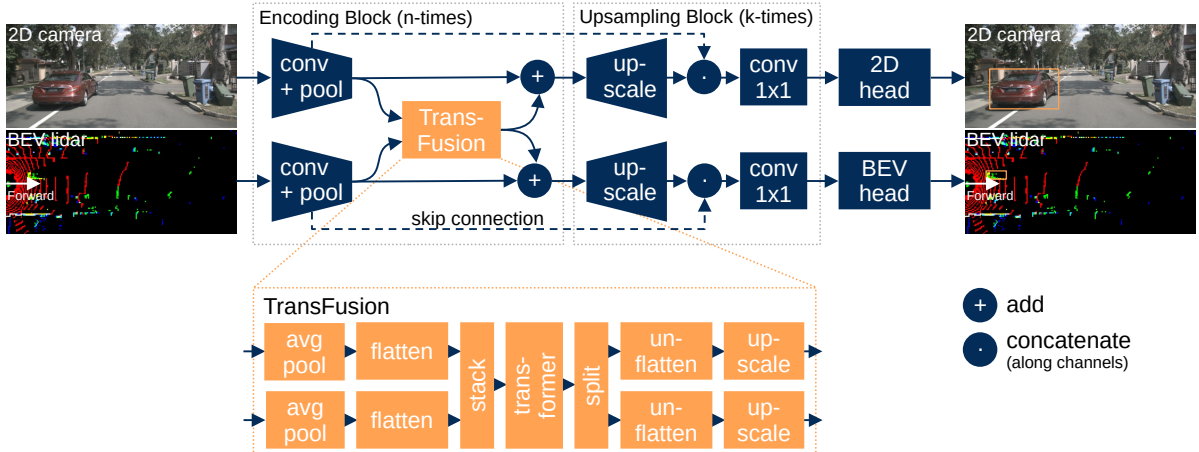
2D camera

BEV lidar

Forward

Encoding Block (n-times)

conv + pool

conv + pool

Trans-Fusion

+

+

skip connection

Upsampling Block (k-times)

up-scale

up-scale

·

·

conv 1x1

conv 1x1

2D head

BEV head

2D camera

BEV lidar

Forward

TransFusion

avg pool

flatten

avg pool

flatten

stack

trans-former

split

un-flatten

up-scale

un-flatten

up-scale

+ add

· concatenate (along channels)